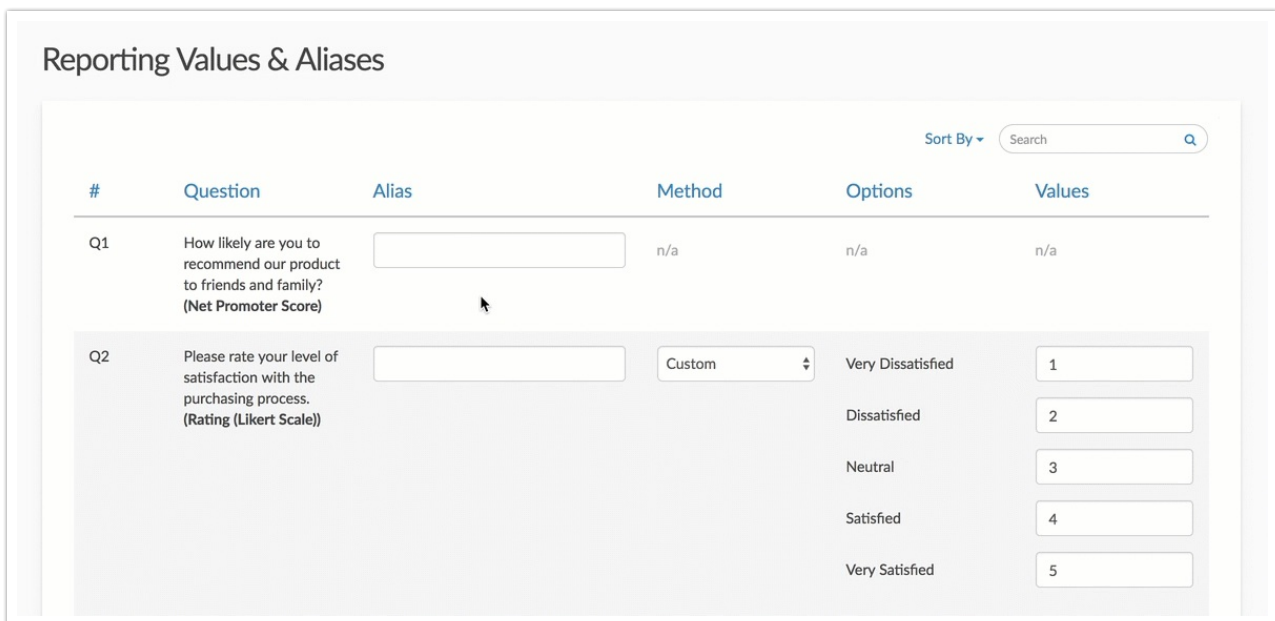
Reporting Values & Aliases

Sort By ▾ Search

| # | Question | Alias | Method | Options | Values |
|---|---|---|---|---|---|
| Q1 | How likely are you to recommend our product to friends and family? **(Net Promoter Score)** | | n/a | n/a | n/a |
| Q2 | Please rate your level of satisfaction with the purchasing process. **(Rating (Likert Scale))** | | Custom | Very Dissatisfied | 1 |
| | | | | Dissatisfied | 2 |
| | | | | Neutral | 3 |
| | | | | Satisfied | 4 |
| | | | | Very Satisfied | 5 |